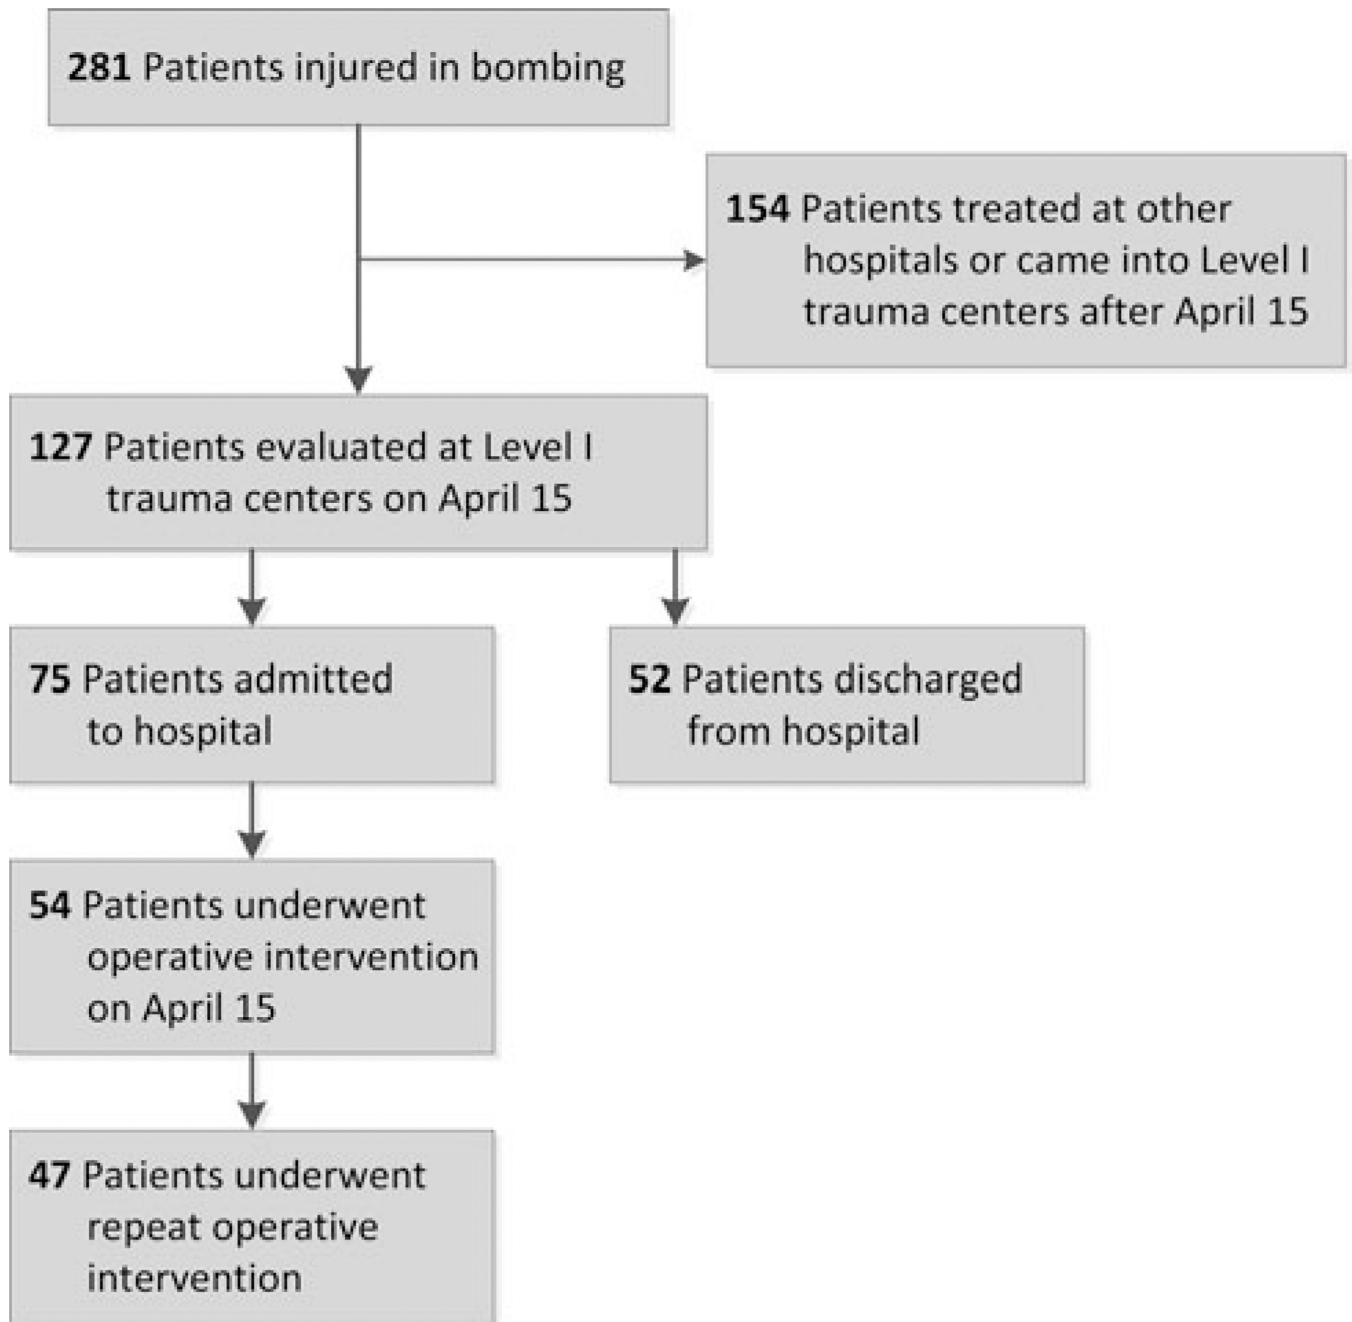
281 Patients injured in bombing

154 Patients treated at other hospitals or came into Level I trauma centers after April 15

127 Patients evaluated at Level I trauma centers on April 15

75 Patients admitted to hospital

52 Patients discharged from hospital

54 Patients underwent operative intervention on April 15

47 Patients underwent repeat operative intervention